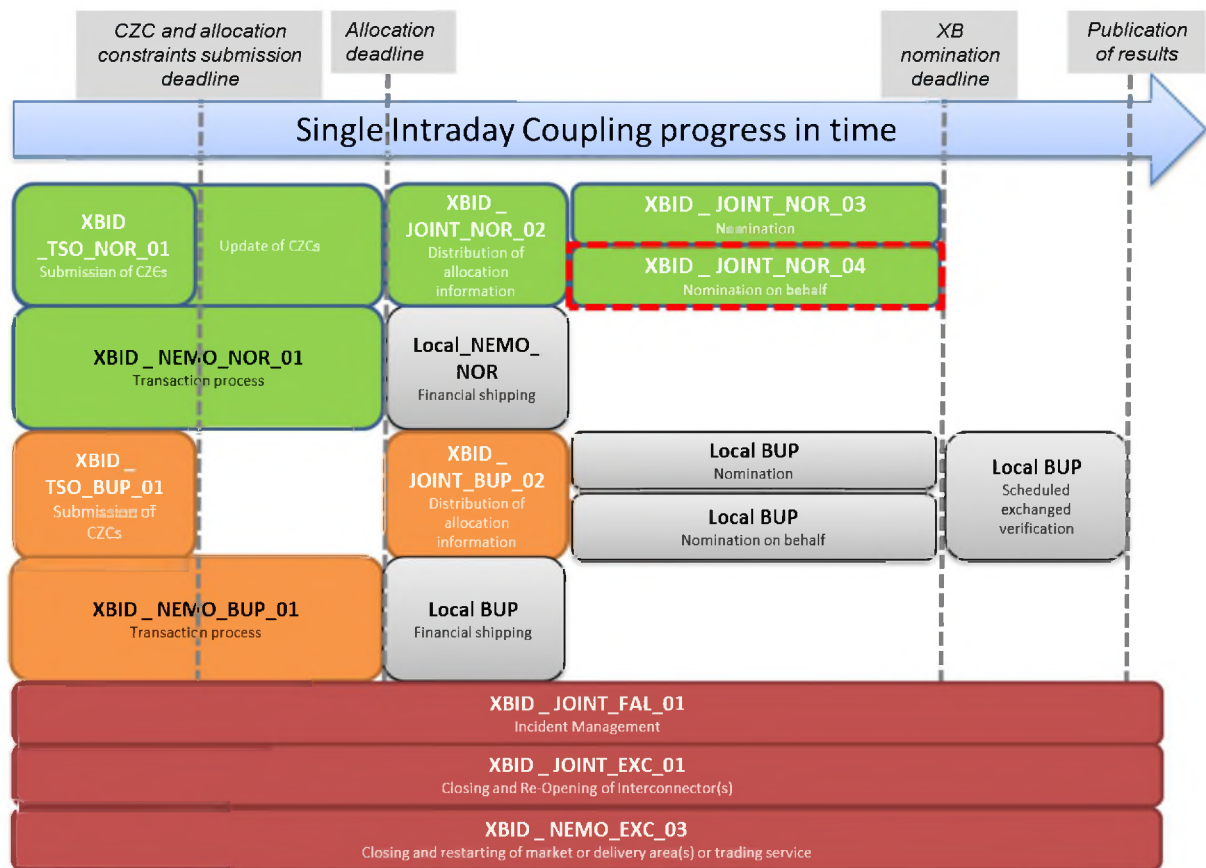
CZC and allocation constraints submission deadline

Allocation deadline

XB nomination deadline

Publication of results

Single Intraday Coupling progress in time

XBID _TSO_NOR_01
Submission of CZCs

Update of CZCs

XBID _ JOINT_NOR_02
Distribution of allocation information

XBID _ JOINT_NOR_03
Nomination

XBID _ JOINT_NOR_04
Nomination on behalf

XBID _ NEMO_NOR_01
Transaction process

Local_NEMO_ NOR
Financial shipping

XBID _ TSO_BUP_01
Submission of CZCs

XBID _ JOINT_BUP_02
Distribution of allocation information

Local BUP
Nomination

Local BUP
Nomination on behalf

Local BUP
Scheduled exchanged verification

XBID _ NEMO_BUP_01
Transaction process

Local BUP
Financial shipping

XBID _ JOINT_FAL_01
Incident Management

XBID _ JOINT_EXC_01
Closing and Re-Opening of Interconnector(s)

XBID _ NEMO_EXC_03
Closing and restarting of market or delivery area(s) or trading service